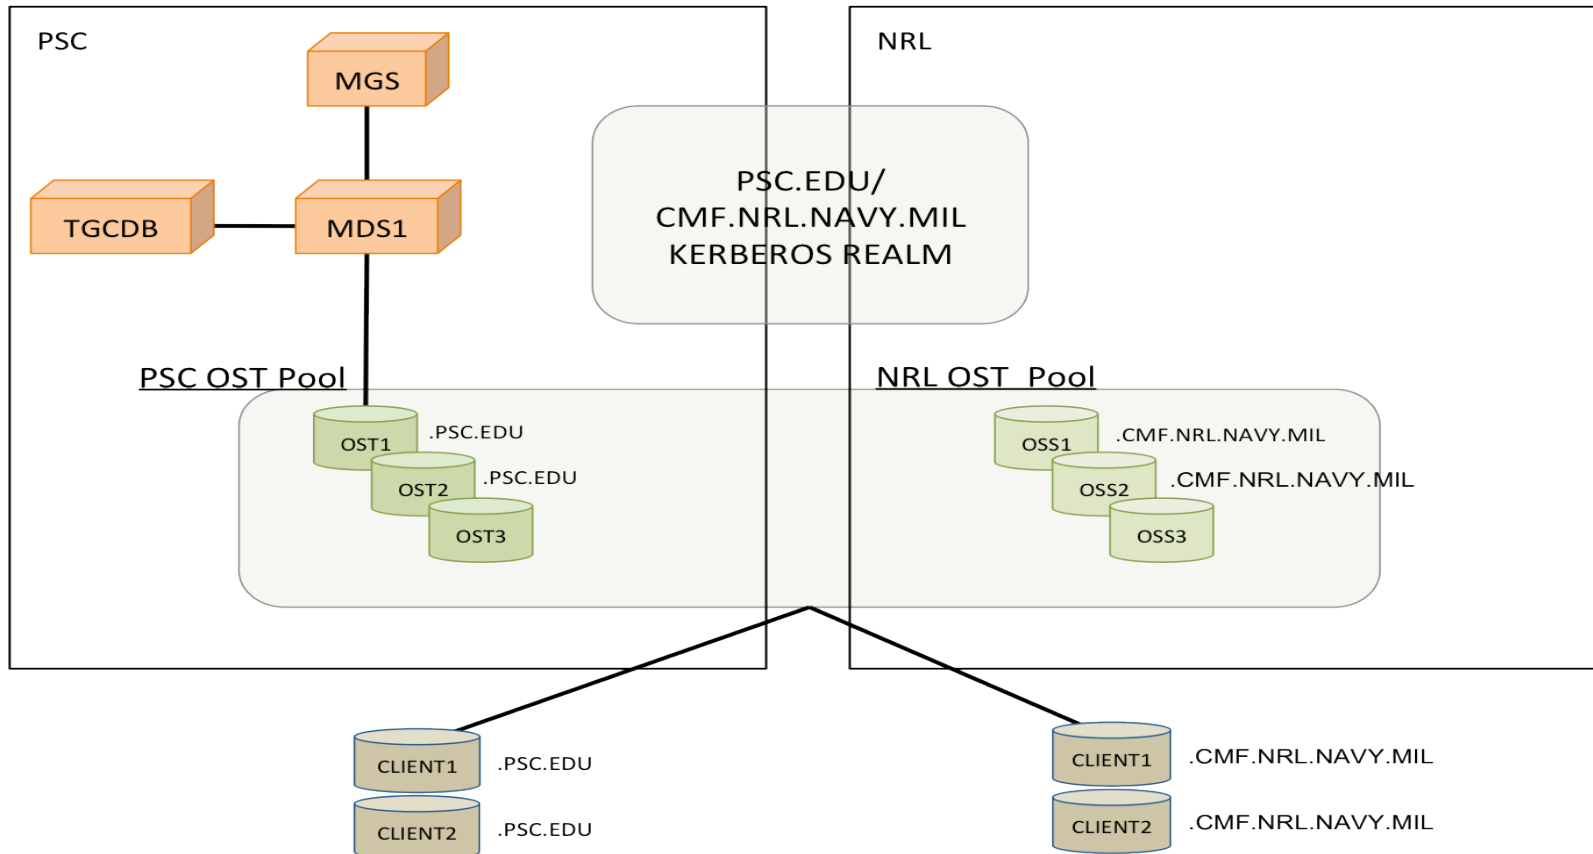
PSC

MGS

TGCDB

MDS1

NRL

PSC.EDU/
CMF.NRL.NAVY.MIL
KERBEROS REALM

PSC OST Pool

NRL OST Pool

OST1 .PSC.EDU

OST2 .PSC.EDU

OST3

OSS1 .CMF.NRL.NAVY.MIL

OSS2 .CMF.NRL.NAVY.MIL

OSS3

CLIENT1 .PSC.EDU

CLIENT2 .PSC.EDU

CLIENT1 .CMF.NRL.NAVY.MIL

CLIENT2 .CMF.NRL.NAVY.MIL